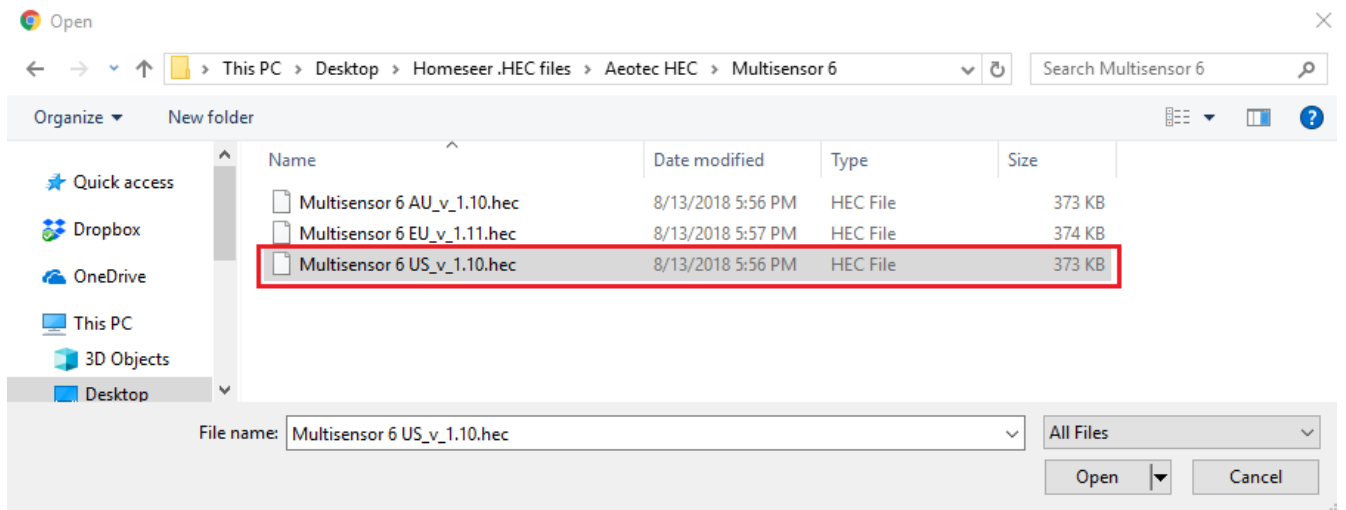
Open

This PC > Desktop > Homeseer .HEC files > Aeotec HEC > Multisensor 6

Search Multisensor 6

Organize ▾ New folder

Quick access
Dropbox
OneDrive
This PC
3D Objects
Desktop

| Name | Date modified | Type | Size |
|---|---|---|---|
| Multisensor 6 AU_v_1.10.hec | 8/13/2018 5:56 PM | HEC File | 373 KB |
| Multisensor 6 EU_v_1.11.hec | 8/13/2018 5:57 PM | HEC File | 374 KB |
| Multisensor 6 US_v_1.10.hec | 8/13/2018 5:56 PM | HEC File | 373 KB |

File name: Multisensor 6 US_v_1.10.hec

All Files

Open

Cancel